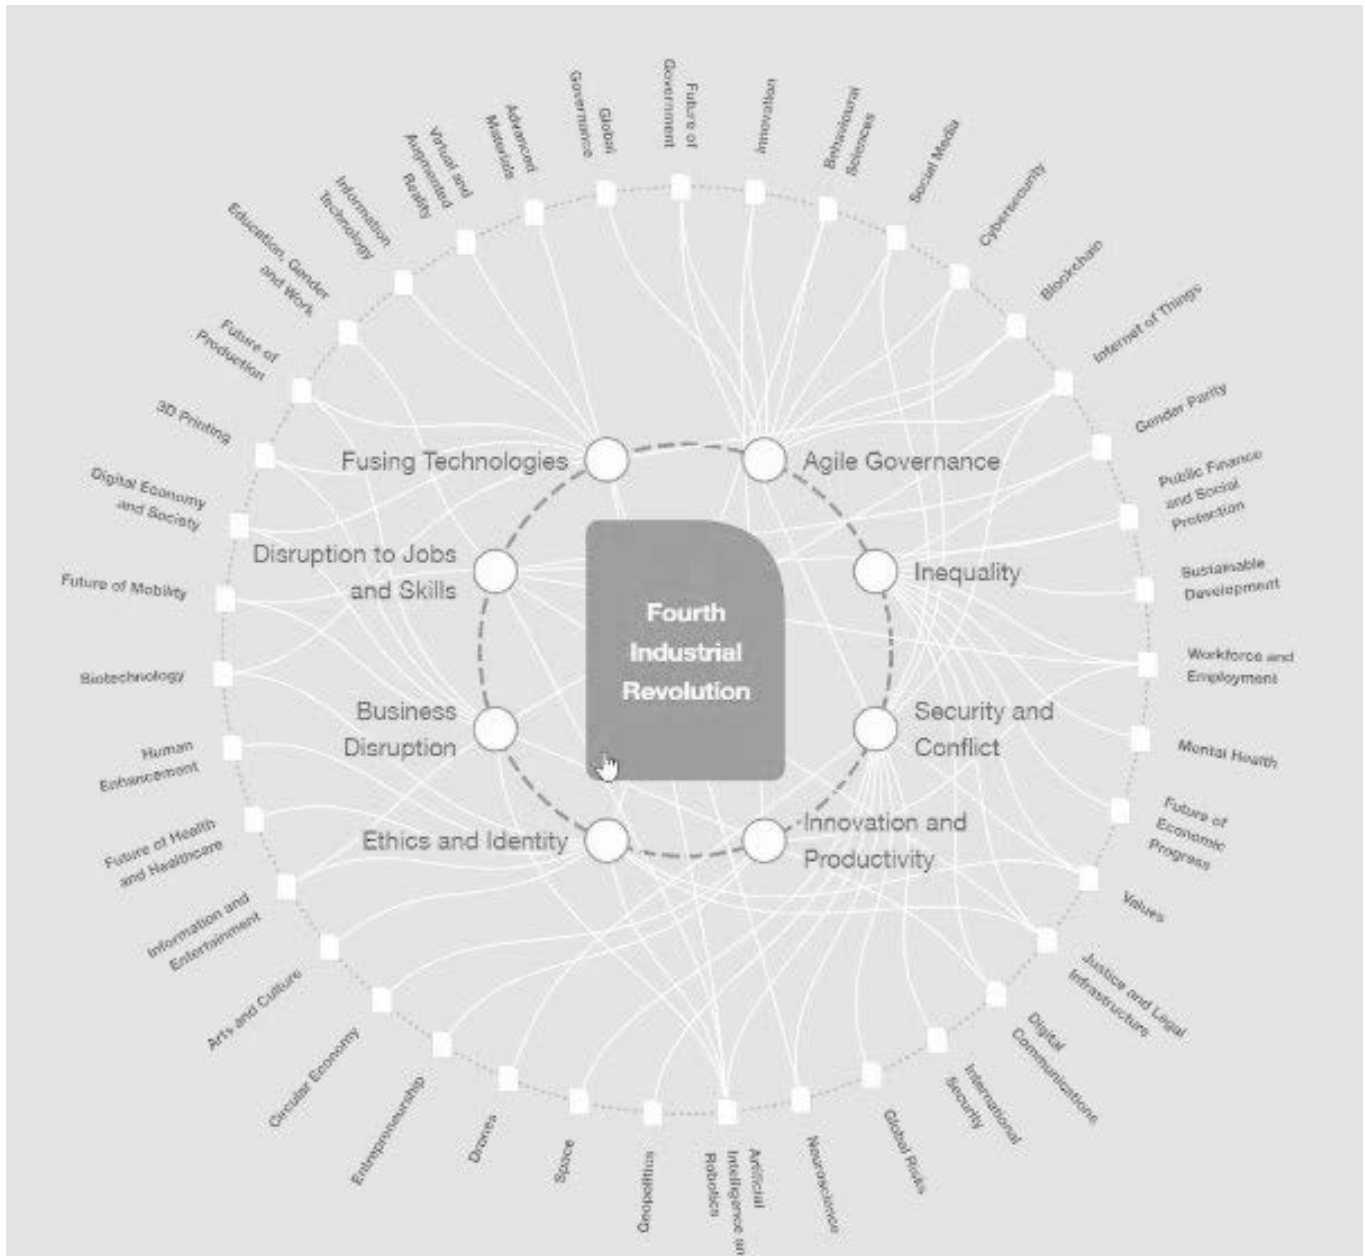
Fourth Industrial Revolution

Fusing Technologies
Agile Governance
Disruption to Jobs and Skills
Inequality
Business Disruption
Security and Conflict
Ethics and Identity
Innovation and Productivity

Global Governance
Future of Government
Innovation
Behavioural Sciences
Social Media
Cybersecurity
Blockchain
Internet of Things
Gender Parity
Public Finance and Social Protection
Sustainable Development
Workforce and Employment
Mental Health
Future of Economic Progress
Values
Justice and Legal Infrastructure
Digital Communications
International Security
Global Risks
Neuroscience
Artificial Intelligence and Robotics
Geopolitics
Space
Drones
Entrepreneurship
Circular Economy
Arts and Culture
Information and Entertainment
Future of Health and Healthcare
Human Enhancement
Biotechnology
Future of Mobility
Digital Economy and Society
3D Printing
Future of Production
Education, Gender and Work
Information Technology
Virtual and Augmented Reality
Advanced Materials